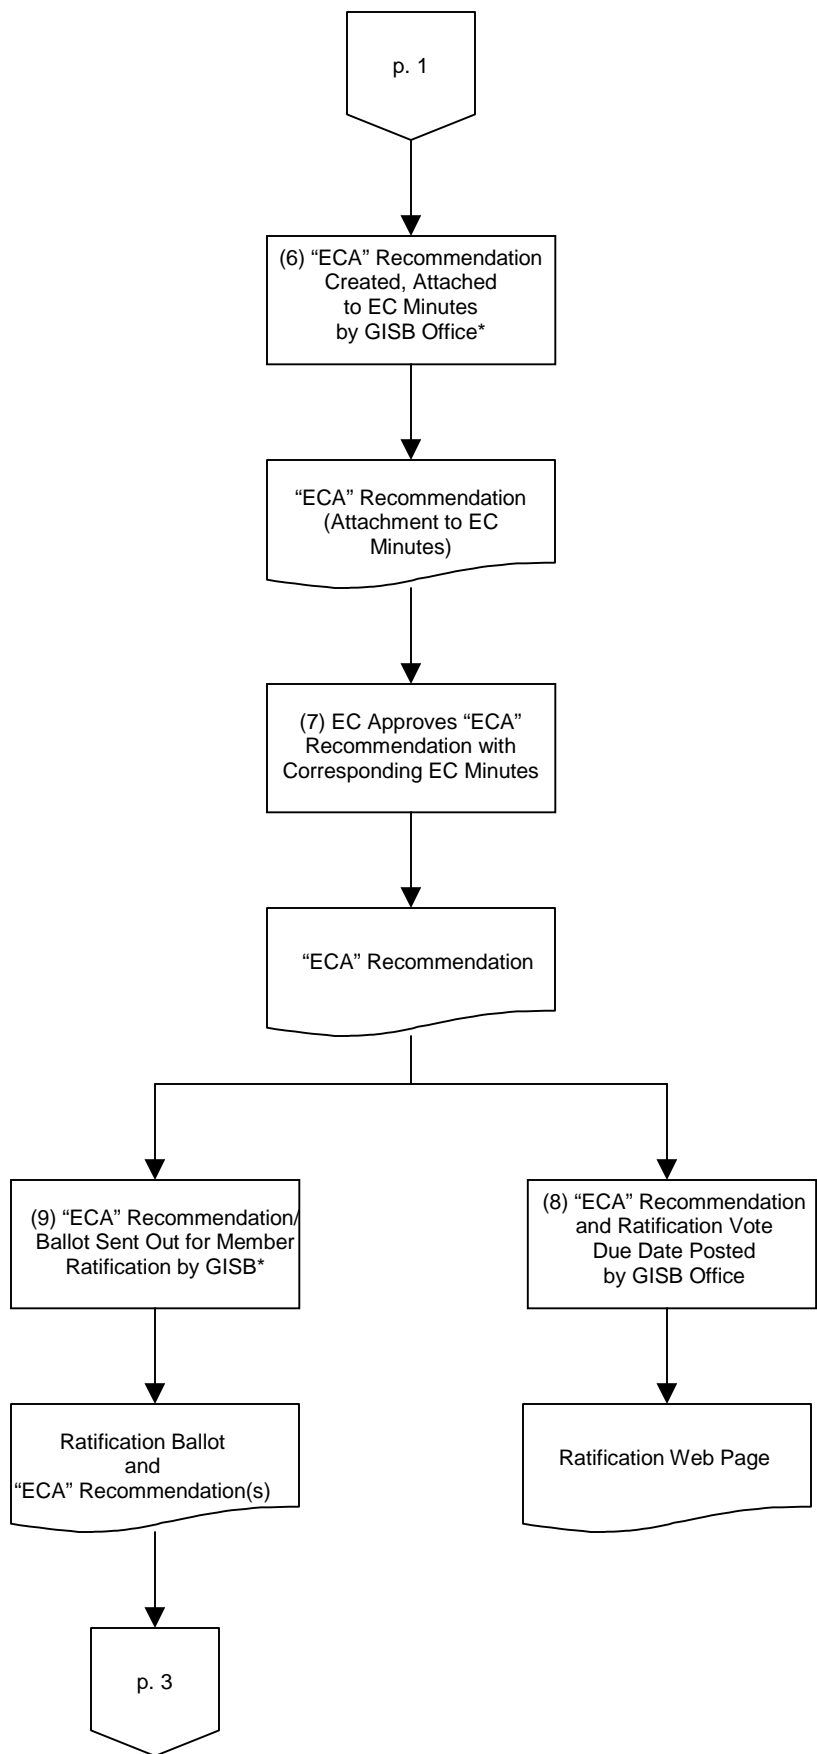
p. 1

(6) "ECA" Recommendation Created, Attached to EC Minutes by GISB Office*

"ECA" Recommendation (Attachment to EC Minutes)

(7) EC Approves "ECA" Recommendation with Corresponding EC Minutes

"ECA" Recommendation

(9) "ECA" Recommendation/ Ballot Sent Out for Member Ratification by GISB*

Ratification Ballot and "ECA" Recommendation(s)

p. 3

(8) "ECA" Recommendation and Ratification Vote Due Date Posted by GISB Office

Ratification Web Page